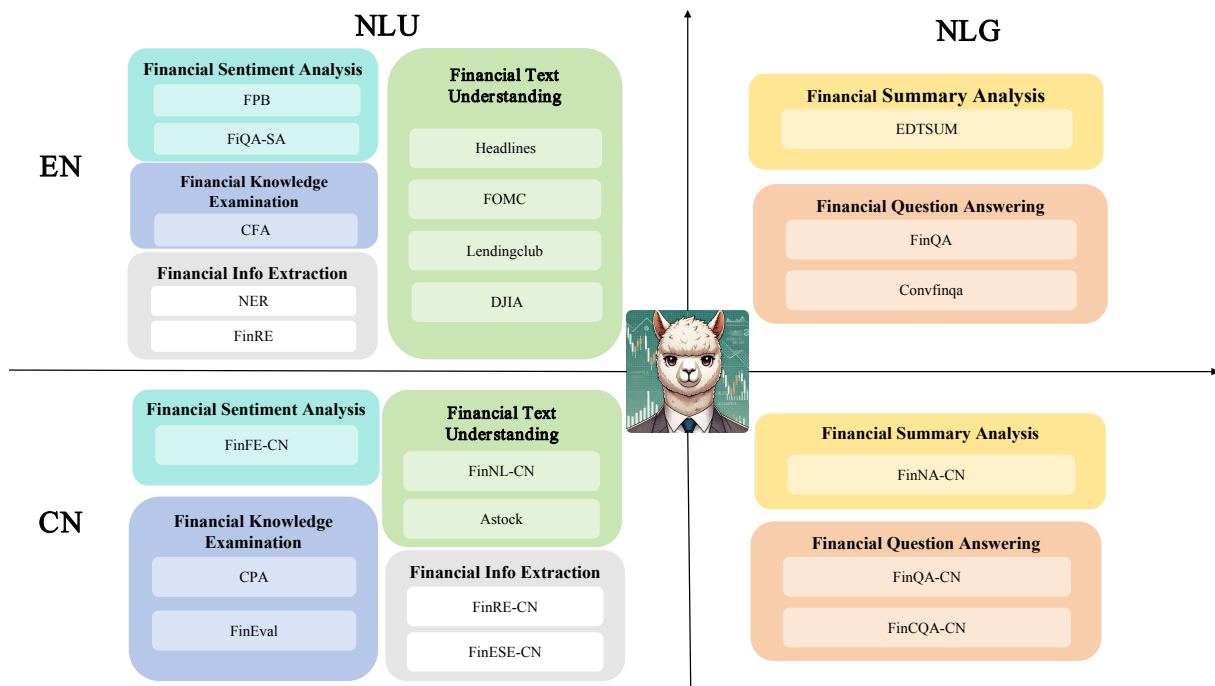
NLU

NLG

EN

Financial Sentiment Analysis
FPB
FiQA-SA

Financial Knowledge Examination
CFA

Financial Info Extraction
NER
FinRE

Financial Text Understanding
Headlines
FOMC
Lendingclub
DJIA

Financial Summary Analysis
EDTSUM

Financial Question Answering
FinQA
Convfinqa

CN

Financial Sentiment Analysis
FinFE-CN

Financial Knowledge Examination
CPA
FinEval

Financial Text Understanding
FinNL-CN
Astock

Financial Info Extraction
FinRE-CN
FinESE-CN

Financial Summary Analysis
FinNA-CN

Financial Question Answering
FinQA-CN
FinCQA-CN